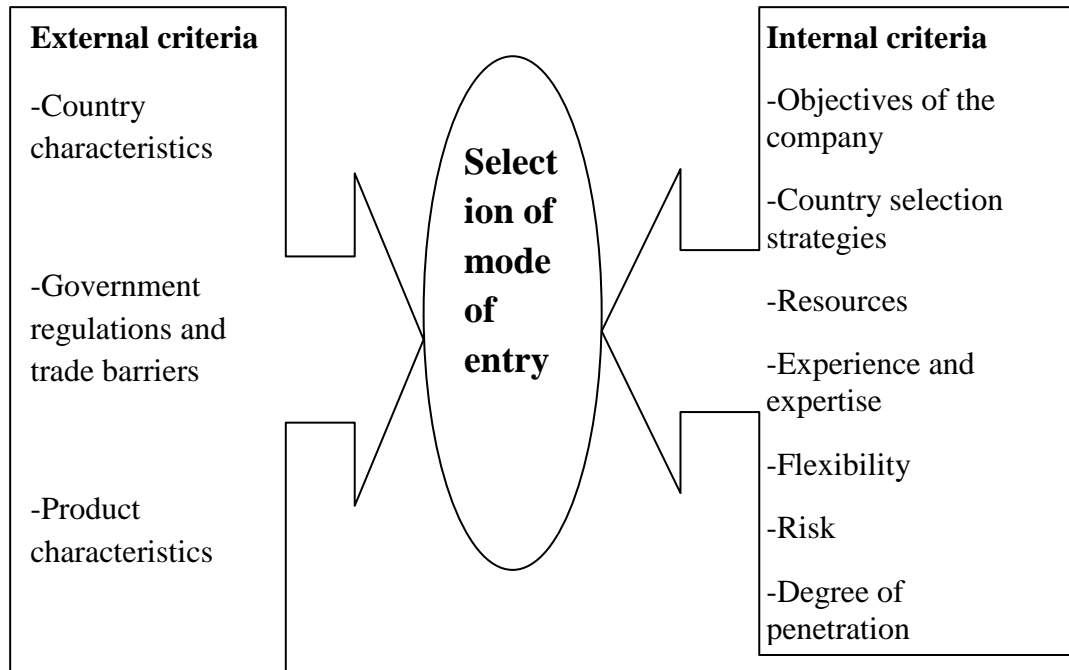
**External criteria**

-Country characteristics

-Government regulations and trade barriers

-Product characteristics

**Select ion of mode of entry**

**Internal criteria**

-Objectives of the company

-Country selection strategies

-Resources

-Experience and expertise

-Flexibility

-Risk

-Degree of penetration